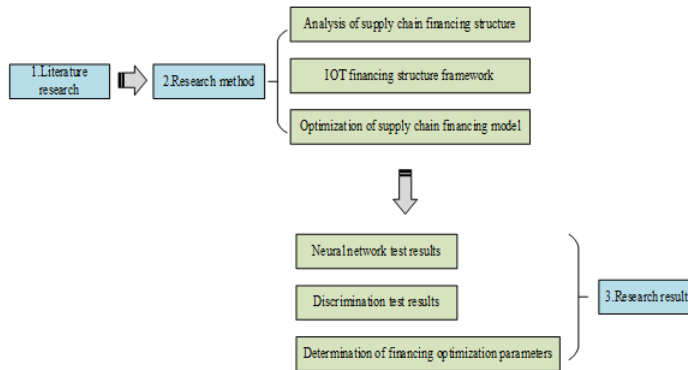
1.Literature research

2.Research method

Analysis of supply chain financing structure

IOT financing structure framework

Optimization of supply chain financing model

Neural network test results

Discrimination test results

Determination of financing optimization parameters

3.Research result